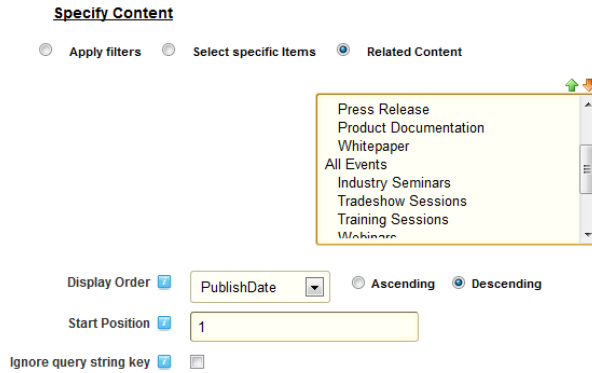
Specify Content

Apply filters Select specific Items Related Content

Press Release
Product Documentation
Whitepaper
All Events
Industry Seminars
Tradeshow Sessions
Training Sessions
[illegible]

Display Order PublishDate Ascending Descending

Start Position 1

Ignore query string key